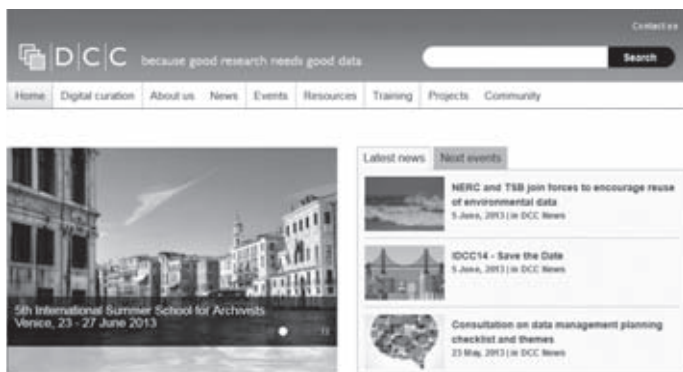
Contact us

DCC because good research needs good data

Search

Home Digital curation About us News Events Resources Training Projects Community

5th International Summer School for Archivists
Venice, 23 - 27 June 2013

Latest news Next events

NERC and TSB join forces to encourage reuse of environmental data
5 June, 2013 | in DCC News

IDCC14 - Save the Date
5 June, 2013 | in DCC News

Consultation on data management planning checklist and themes
23 May, 2013 | in DCC News